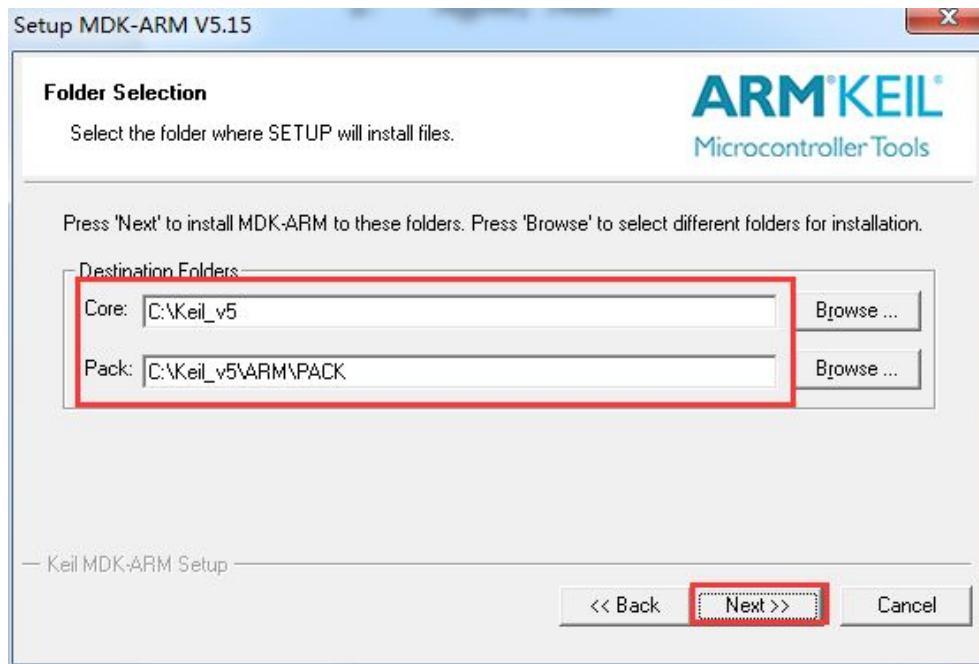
Setup MDK-ARM V5.15

Folder Selection

Select the folder where SETUP will install files.

ARM KEIL
Microcontroller Tools

Press 'Next' to install MDK-ARM to these folders. Press 'Browse' to select different folders for installation.

Destination Folders

Core: C:\Keil_v5

Browse ...

Pack: C:\Keil_v5\ARM\PACK

Browse ...

Keil MDK-ARM Setup

<< Back

Next >>

Cancel